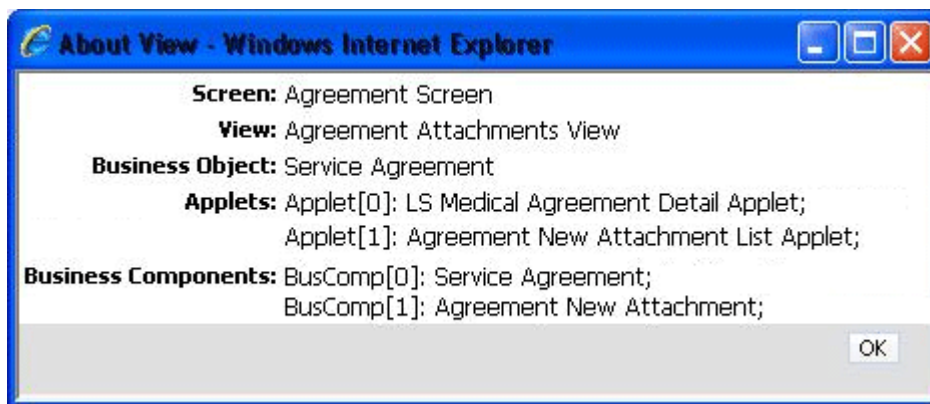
About View - Windows Internet Explorer

Screen: Agreement Screen
View: Agreement Attachments View
Business Object: Service Agreement
Applets: Applet[0]: LS Medical Agreement Detail Applet;
Applet[1]: Agreement New Attachment List Applet;
Business Components: BusComp[0]: Service Agreement;
BusComp[1]: Agreement New Attachment;

OK